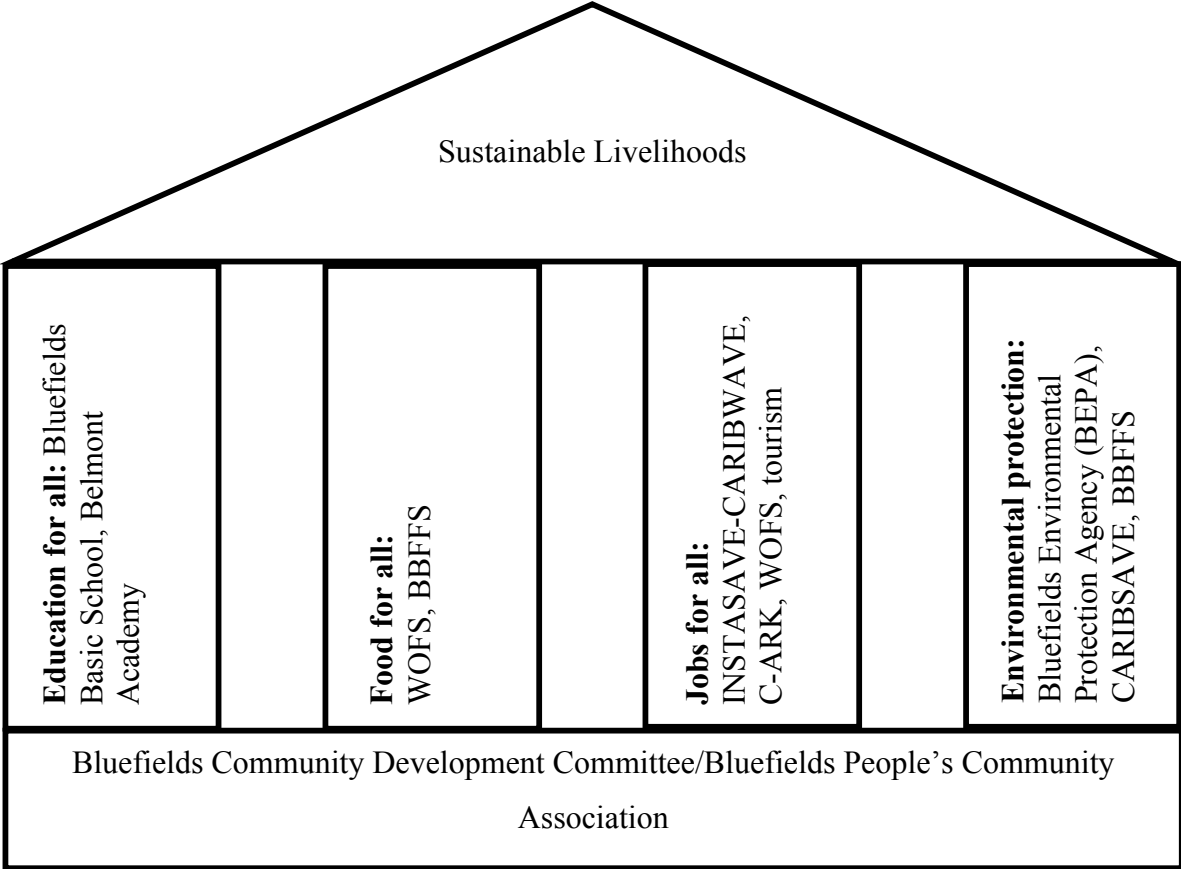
Sustainable Livelihoods

**Education for all:** Bluefields Basic School, Belmont Academy

**Food for all:** WOFS, BBFFS

**Jobs for all:** INSTASAVE-CARIBWAVE, C-ARK, WOFS, tourism

**Environmental protection:** Bluefields Environmental Protection Agency (BEPA), CARIBSAVE, BBFFS

Bluefields Community Development Committee/Bluefields People's Community Association